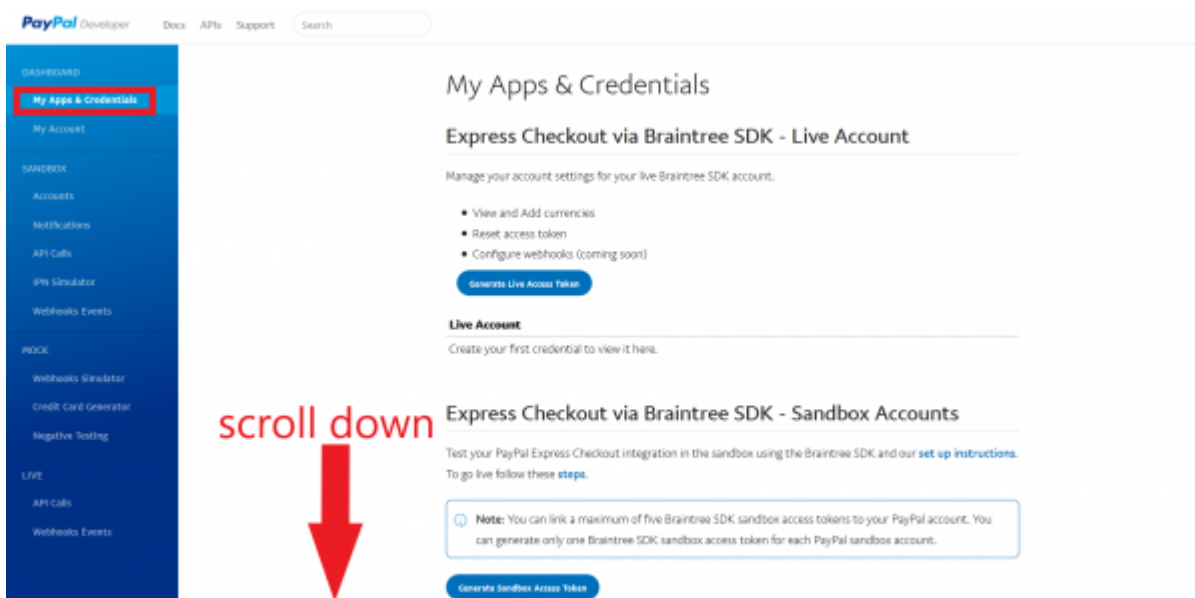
PayPal Developer Docs APIs Support Search

DASHBOARD
My Apps & Credentials
My Account
SANDBOX
Accounts
Notifications
API Calls
IPN Simulator
Webhooks Events
MOCK
Webhooks Simulator
Credit Card Generator
Negative Testing
LIVE
API Calls
Webhooks Events

My Apps & Credentials

Express Checkout via Braintree SDK - Live Account

Manage your account settings for your live Braintree SDK account.

• View and Add currencies
• Reset access token
• Configure webhooks (coming soon)

Generate Live Access Token

Live Account
Create your first credential to view it here.

scroll down

Express Checkout via Braintree SDK - Sandbox Accounts

Test your PayPal Express Checkout integration in the sandbox using the Braintree SDK and our set up instructions. To go live follow these steps.

Note: You can link a maximum of five Braintree SDK sandbox access tokens to your PayPal account. You can generate only one Braintree SDK sandbox access token for each PayPal sandbox account.

Generate Sandbox Access Token